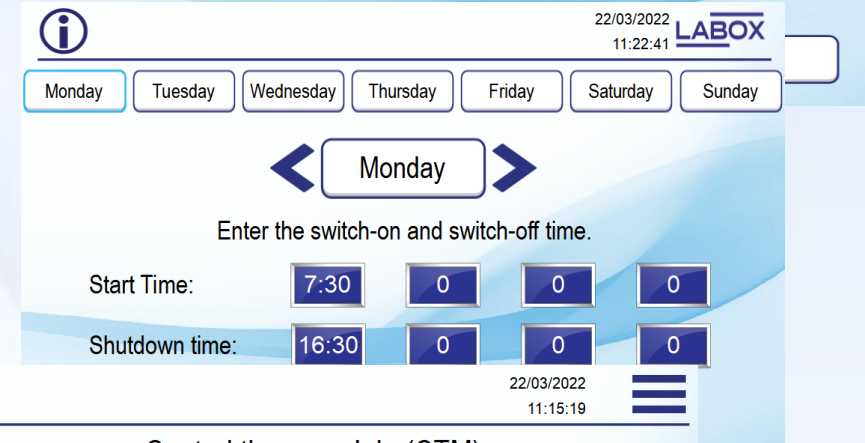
22/03/2022
11:22:41
LABOX

Monday
Tuesday
Wednesday
Thursday
Friday
Saturday
Sunday

Monday

Enter the switch-on and switch-off time.

Start Time: 7:30 0 0 0

Shutdown time: 16:30 0 0 0

22/03/2022
11:15:19

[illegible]